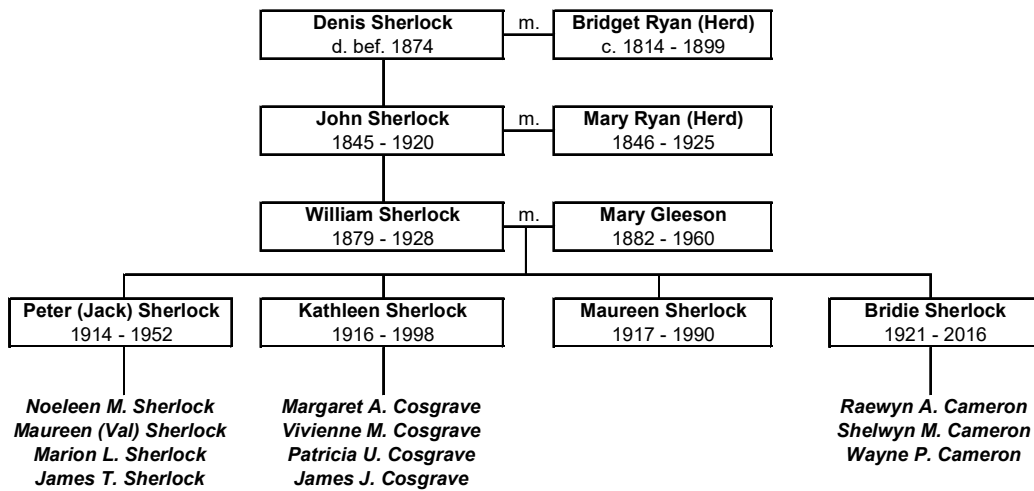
Denis Sherlock
d. bef. 1874

m.

Bridget Ryan (Herd)
c. 1814 - 1899

John Sherlock
1845 - 1920

m.

Mary Ryan (Herd)
1846 - 1925

William Sherlock
1879 - 1928

m.

Mary Gleeson
1882 - 1960

Peter (Jack) Sherlock
1914 - 1952

Kathleen Sherlock
1916 - 1998

Maureen Sherlock
1917 - 1990

Bridie Sherlock
1921 - 2016

Noeleen M. Sherlock
Maureen (Val) Sherlock
Marion L. Sherlock
James T. Sherlock

Margaret A. Cosgrave
Vivienne M. Cosgrave
Patricia U. Cosgrave
James J. Cosgrave

Raewyn A. Cameron
Shelwyn M. Cameron
Wayne P. Cameron